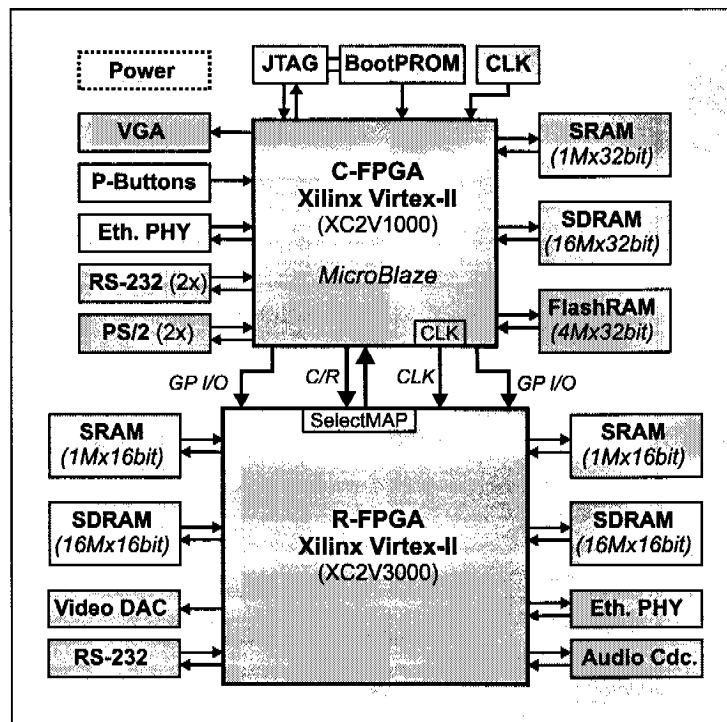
Power

JTAG

BootPROM

CLK

VGA

P-Buttons

Eth. PHY

RS-232 (2x)

PS/2 (2x)

C-FPGA
Xilinx Virtex-II
(XC2V1000)

MicroBlaze

CLK

SRAM
(1Mx32bit)

SDRAM
(16Mx32bit)

FlashRAM
(4Mx32bit)

GP I/O

C/R

CLK

GP I/O

SelectMAP

SRAM
(1Mx16bit)

SDRAM
(16Mx16bit)

Video DAC

RS-232

R-FPGA
Xilinx Virtex-II
(XC2V3000)

SRAM
(1Mx16bit)

SDRAM
(16Mx16bit)

Eth. PHY

Audio Cdc.